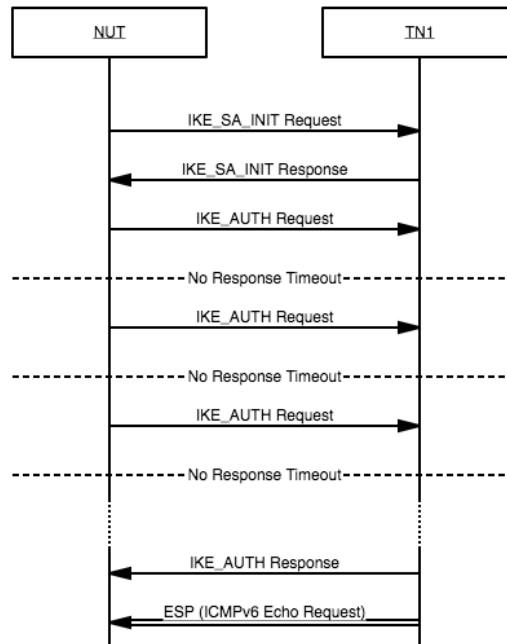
NUT

TN1

IKE_SA_INIT Request

IKE_SA_INIT Response

IKE_AUTH Request

No Response Timeout

IKE_AUTH Request

No Response Timeout

IKE_AUTH Request

No Response Timeout

IKE_AUTH Response

ESP (ICMPv6 Echo Request)